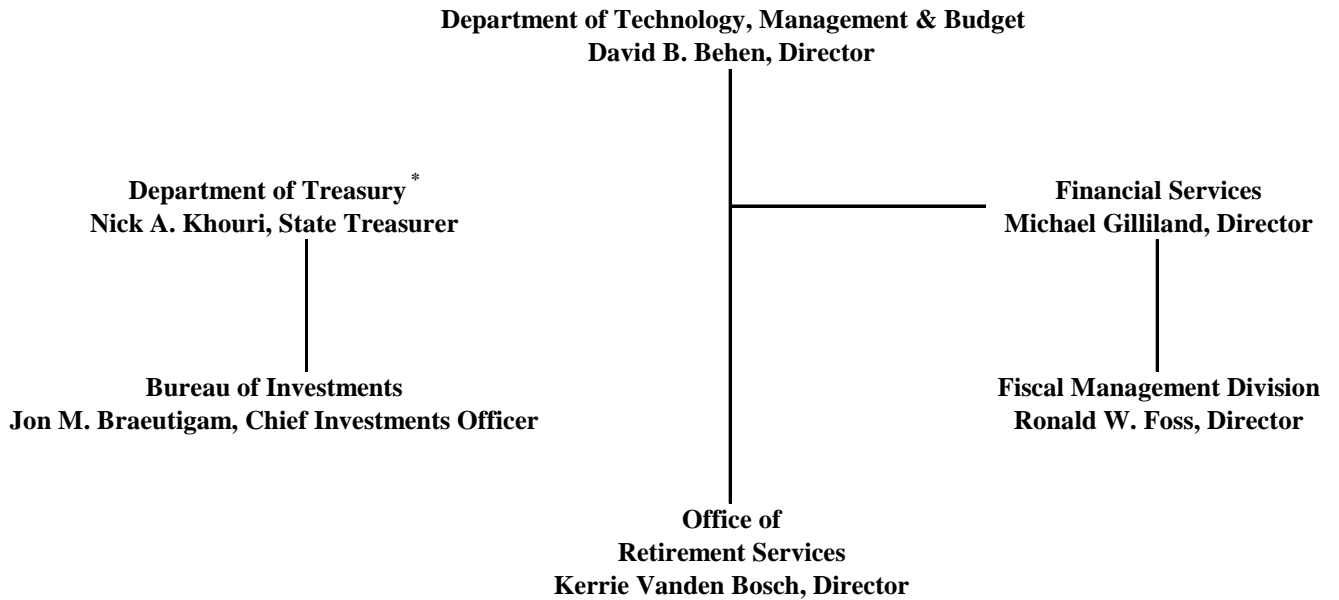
Department of Technology, Management & Budget
David B. Behen, Director

Department of Treasury *
Nick A. Khouri, State Treasurer

Financial Services
Michael Gilliland, Director

Bureau of Investments
Jon M. Braeutigam, Chief Investments Officer

Fiscal Management Division
Ronald W. Foss, Director

Office of
Retirement Services
Kerrie Vanden Bosch, Director